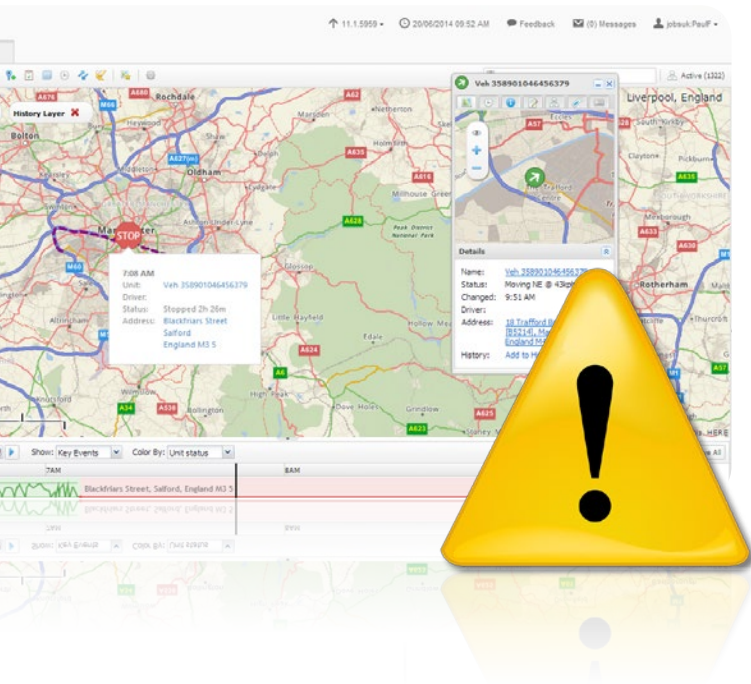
11.1.5959 ▾ 20/06/2014 09:52 AM Feedback (0) Messages jobsuk\PaulF ▾

Active (1322)

History Layer

Veh 358901046456379

Rochdale

Netherton

Liverpool, England

Bolton

Oldham

Eccles

Stretford

Trafford Centre

Manchester

STOP

7:08 AM

Unit: Veh 358901046456379

Driver:

Status: Stopped 2h 26m

Address: Blackfriars Street Salford England M3 5

Glossop

Little Hayfield

Edale

Altrincham

Peak District National Park

Details

Name: Veh 358901046456379

Status: Moving NE @ 43kph

Changed: 9:51 AM

Driver:

Address: 18 Trafford B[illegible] (B5214), Ma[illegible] England M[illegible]

History: Add to H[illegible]

Rotherham

Knutsford

Hollow Me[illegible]

Wilmslow

Bollington

High Peak

Dove Holes

Grindlow

Show: Key Events Color By: Unit status

7AM

8AM

Blackfriars Street, Salford, England M3 5